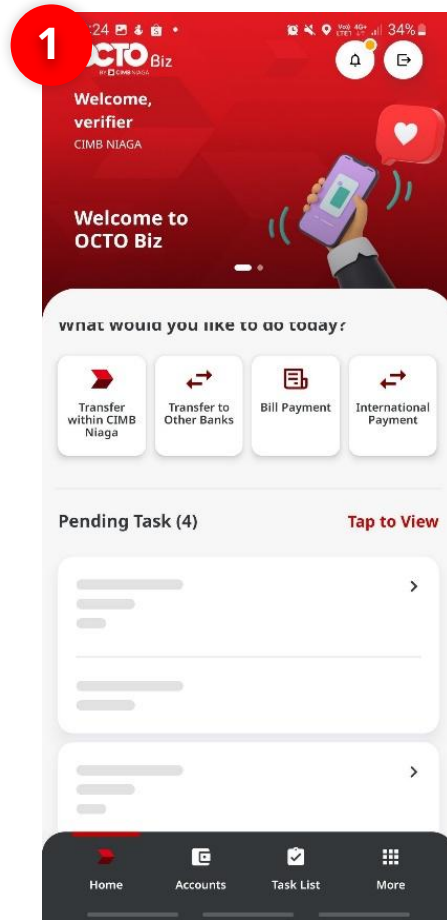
1

:24 34%

OCTO Biz
BY CIMB NIAGA

Welcome,
verifier
CIMB NIAGA

Welcome to OCTO Biz

What would you like to do today?

Transfer within CIMB Niaga

Transfer to Other Banks

Bill Payment

International Payment

Pending Task (4)

Tap to View

Home

Accounts

Task List

More